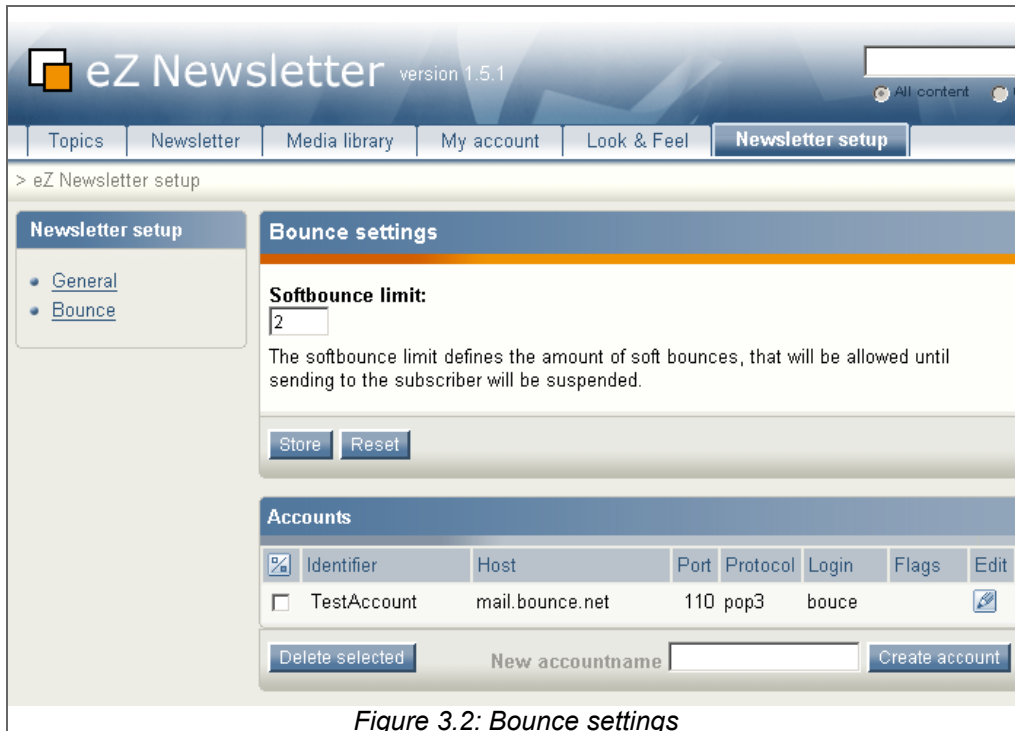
eZ Newsletter version 1.5.1

All content

Topics | Newsletter | Media library | My account | Look & Feel | Newsletter setup

> eZ Newsletter setup

Newsletter setup

- General
- Bounce

Bounce settings

Softbounce limit:

2

The softbounce limit defines the amount of soft bounces, that will be allowed until sending to the subscriber will be suspended.

Store Reset

Accounts

| | Identifier | Host | Port | Protocol | Login | Flags | Edit |
|---|---|---|---|---|---|---|---|
| | TestAccount | mail.bounce.net | 110 | pop3 | bouce | | |

Delete selected New accountname Create account

Figure 3.2: Bounce settings